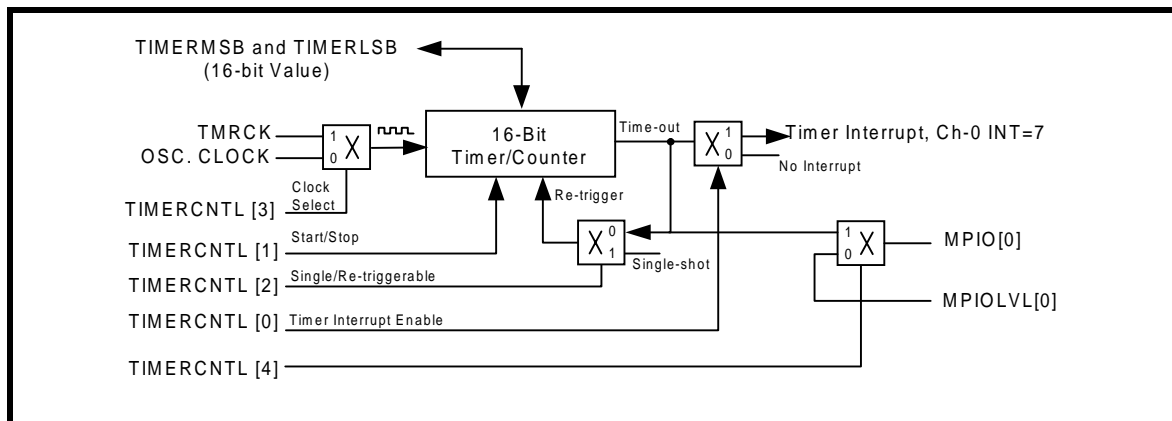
TIMERMSB and TIMERLSB
(16-bit Value)

TMRCK
OSC. CLOCK
1
0
X
Clock Select
TIMERCNTL [3]

16-Bit
Timer/Counter

Time-out
1
X
0
Timer Interrupt, Ch-0 INT=7
No Interrupt

Re-trigger
0
X
1
Single-shot

TIMERCNTL [1]
Start/Stop
TIMERCNTL [2]
Single/Re-triggerable
TIMERCNTL [0]
Timer Interrupt Enable
TIMERCNTL [4]

1
0
X
MPIO[0]
MPIOLVL[0]